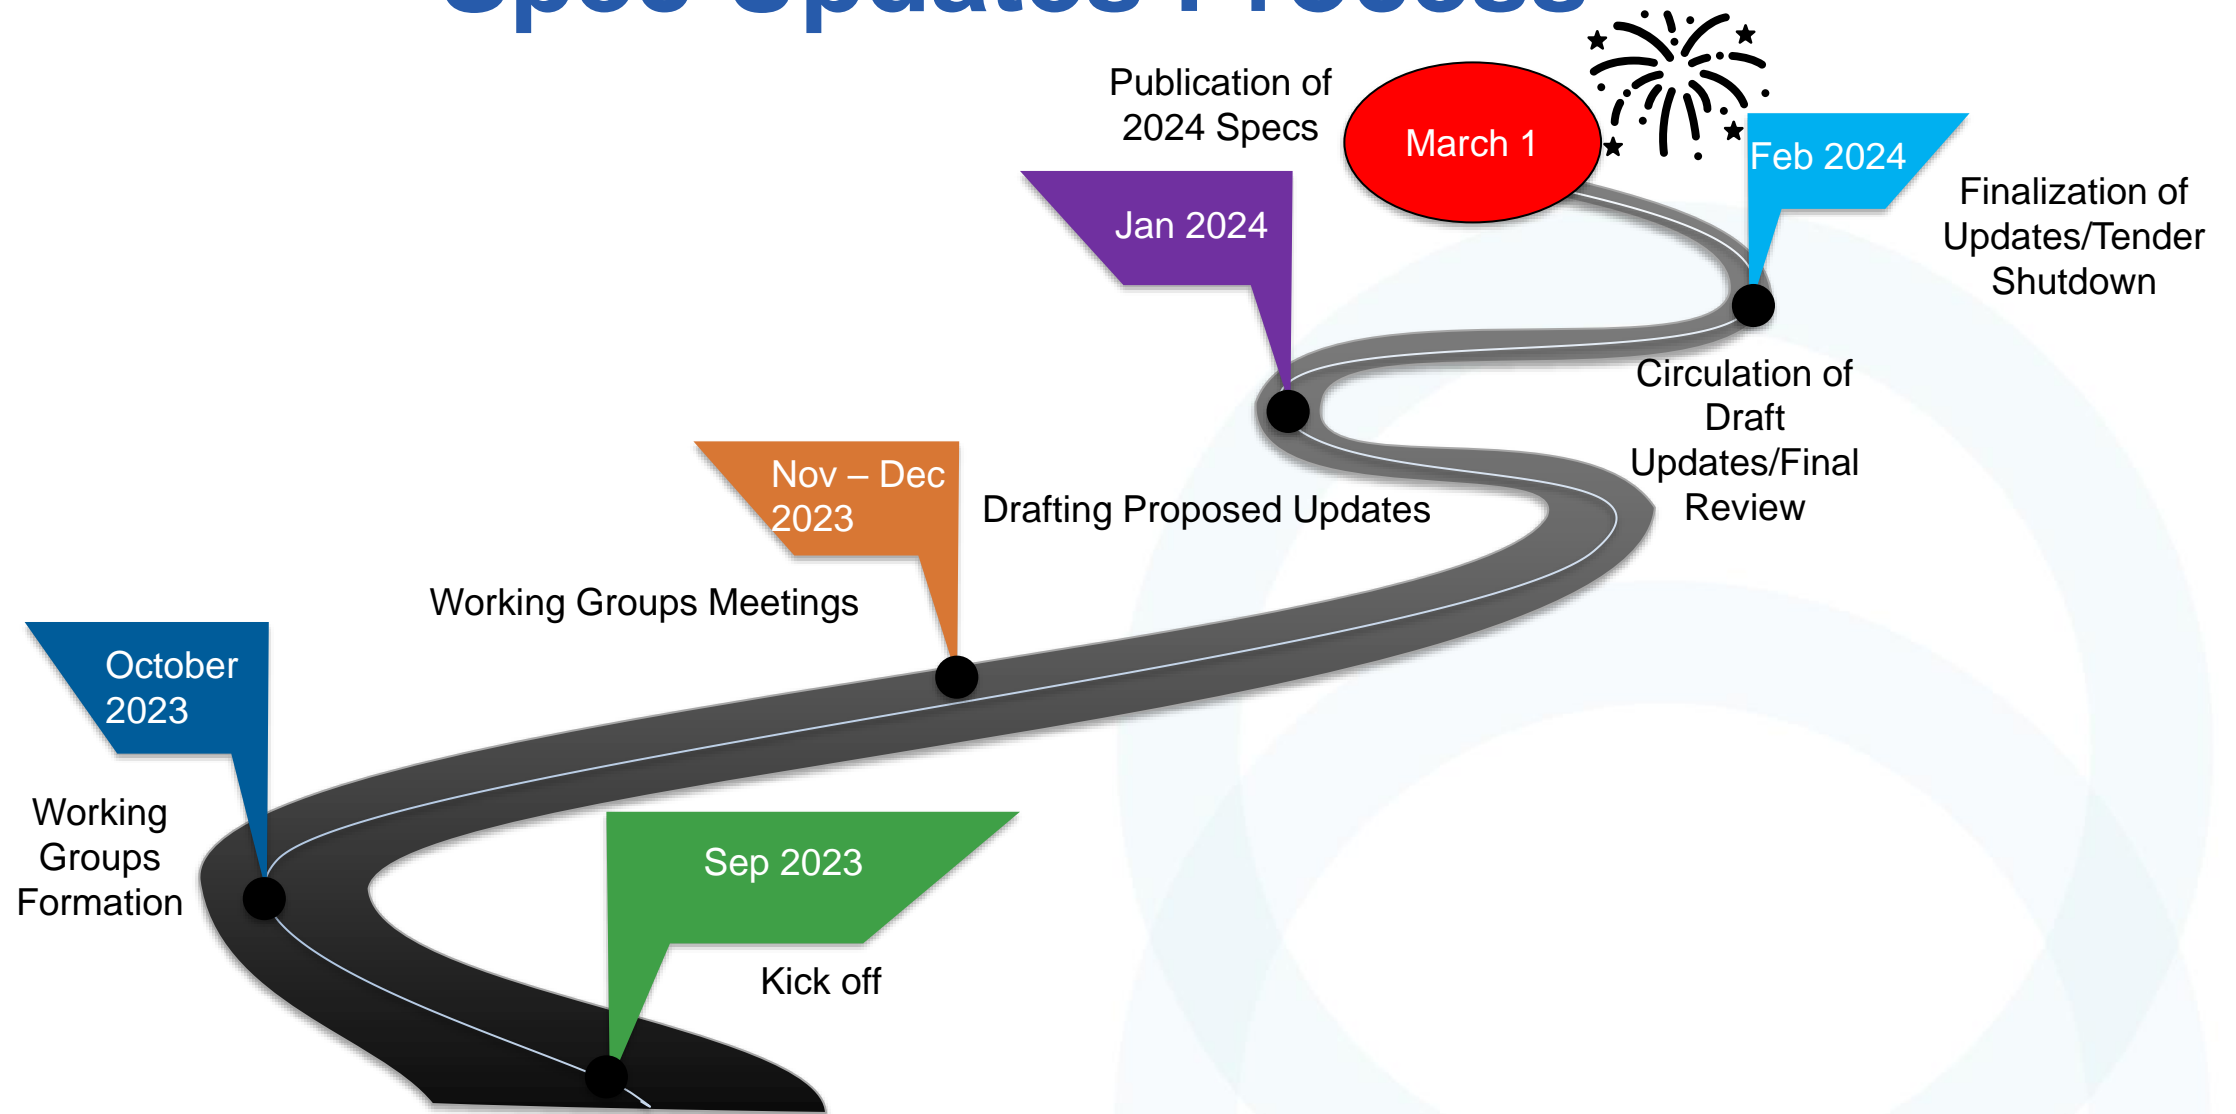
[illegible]

Publication of 2024 Specs

March 1

Feb 2024

Finalization of Updates/Tender Shutdown

Jan 2024

Circulation of Draft Updates/Final Review

Nov – Dec 2023

Drafting Proposed Updates

Working Groups Meetings

October 2023

Working Groups Formation

Sep 2023

Kick off